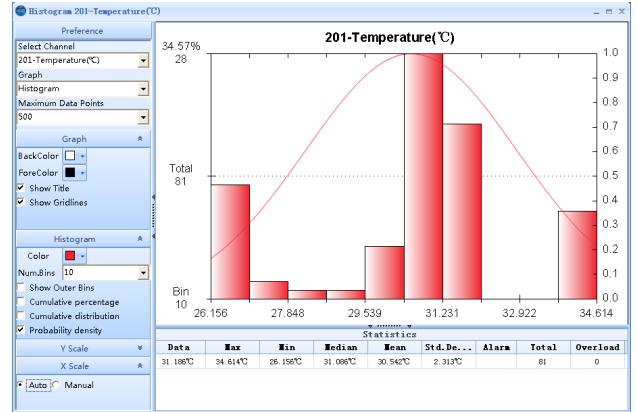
Histogram 201-Temperature(℃)

Preference
Select Channel
201-Temperature(℃)
Graph
Histogram
Maximum Data Points
500

Graph
BackColor
ForeColor
Show Title
Show Gridlines

Histogram
Color
NumBins 10
Show Outer Bins
Cumulative percentage
Cumulative distribution
Probability density

Y Scale
X Scale
Auto Manual

201-Temperature(℃)

34.57%
28
Total
81
Bin
10

1.0
0.9
0.8
0.7
0.6
0.5
0.4
0.3
0.2
0.1
0.0

26.156 27.848 29.539 31.231 32.922 34.614

Statistics

| Data | Max | Min | Median | Mean | Std.De... | Alarm | Total | Overload |
|---|---|---|---|---|---|---|---|---|
| 31.186℃ | 34.614℃ | 26.156℃ | 31.086℃ | 30.542℃ | 2.313℃ | | 81 | 0 |